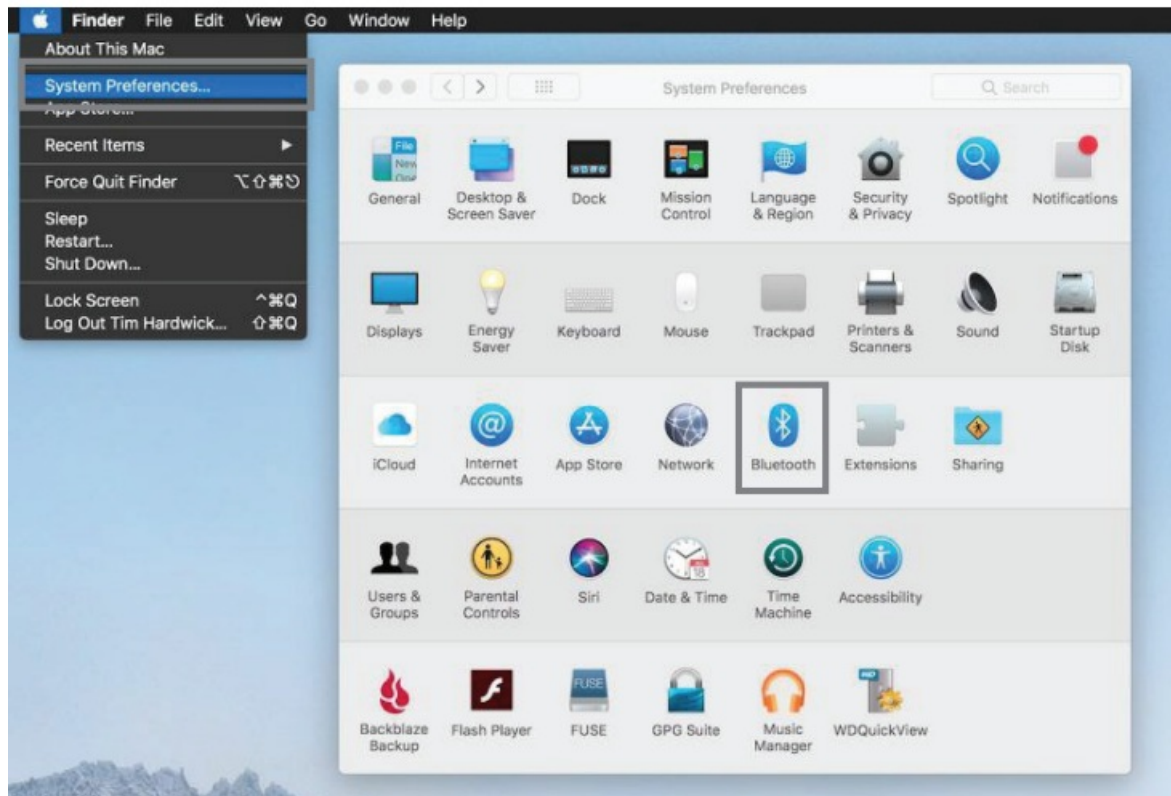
Finder File Edit View Go Window Help

About This Mac
System Preferences...
App Store...
Recent Items ▶
Force Quit Finder ⌥⇧⌘⎋
Sleep
Restart...
Shut Down...
Lock Screen ^⌘Q
Log Out Tim Hardwick... ⇧⌘Q

System Preferences
Search

General
Desktop & Screen Saver
Dock
Mission Control
Language & Region
Security & Privacy
Spotlight
Notifications

Displays
Energy Saver
Keyboard
Mouse
Trackpad
Printers & Scanners
Sound
Startup Disk

iCloud
Internet Accounts
App Store
Network
Bluetooth
Extensions
Sharing

Users & Groups
Parental Controls
Siri
Date & Time
Time Machine
Accessibility

Backblaze Backup
Flash Player
FUSE
GPG Suite
Music Manager
WDQuickView